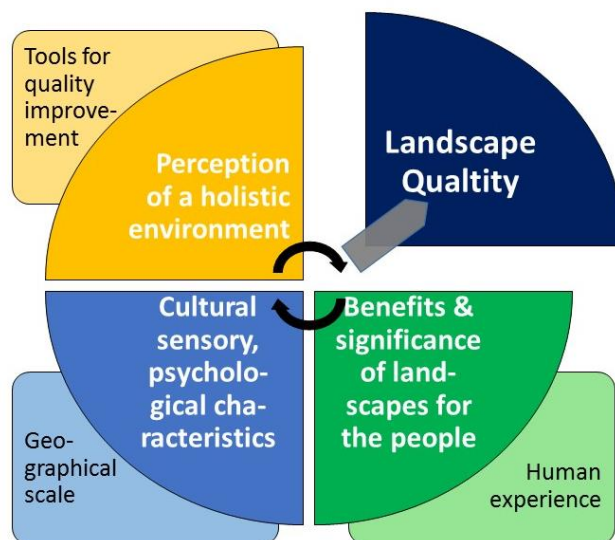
Tools for quality improvement

Perception of a holistic environment

Landscape Qualtity

Cultural sensory, psychological characteristics

Benefits & significance of landscapes for the people

Geographical scale

Human experience